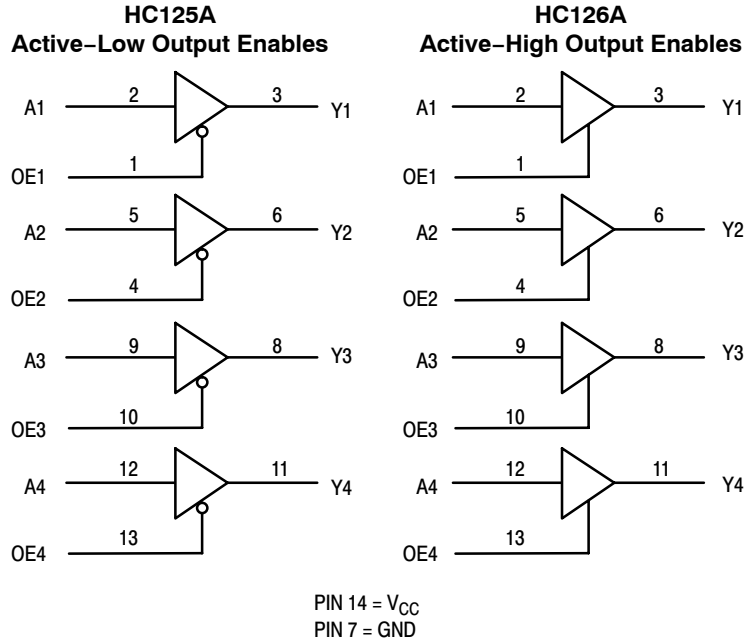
HC125A
Active−Low Output Enables

A1 2 3 Y1
OE1 1
A2 5 6 Y2
OE2 4
A3 9 8 Y3
OE3 10
A4 12 11 Y4
OE4 13

HC126A
Active−High Output Enables

A1 2 3 Y1
OE1 1
A2 5 6 Y2
OE2 4
A3 9 8 Y3
OE3 10
A4 12 11 Y4
OE4 13

PIN 14 = $V_{CC}$
PIN 7 = GND